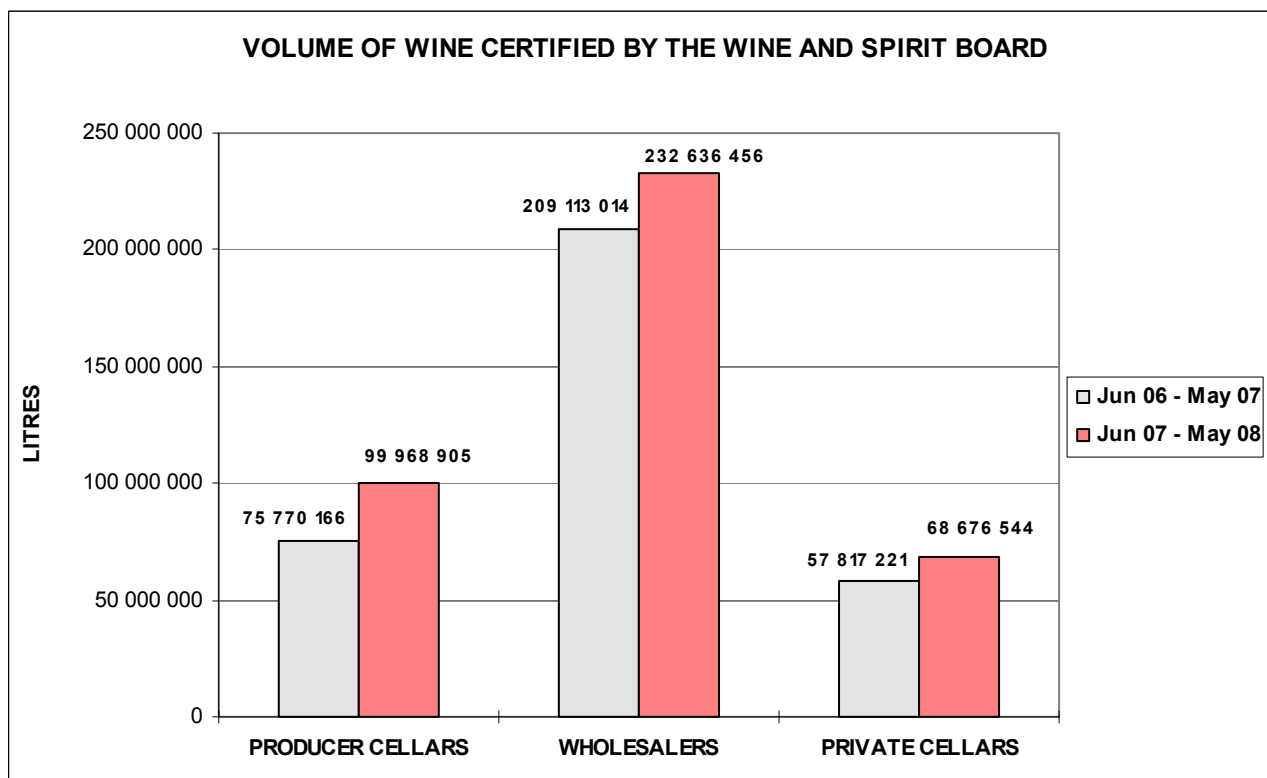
VOLUME OF WINE CERTIFIED BY THE WINE AND SPIRIT BOARD

LITRES

250 000 000
200 000 000
150 000 000
100 000 000
50 000 000
0

75 770 166
99 968 905
209 113 014
232 636 456
57 817 221
68 676 544

PRODUCER CELLARS
WHOLESALERS
PRIVATE CELLARS

Jun 06 - May 07
Jun 07 - May 08